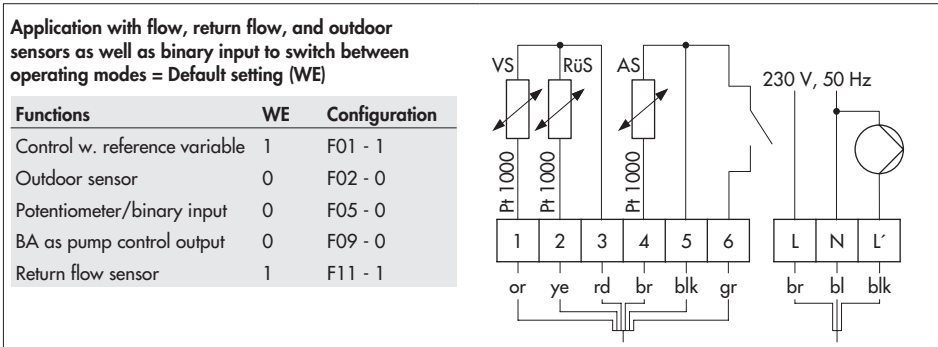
Application with flow, return flow, and outdoor sensors as well as binary input to switch between operating modes = Default setting (WE)

| Functions | WE | Configuration |
|---|---|---|
| Control w. reference variable | 1 | F01 - 1 |
| Outdoor sensor | 0 | F02 - 0 |
| Potentiometer/binary input | 0 | F05 - 0 |
| BA as pump control output | 0 | F09 - 0 |
| Return flow sensor | 1 | F11 - 1 |

VS RüS AS 230 V, 50 Hz

Pt 1000 Pt 1000 Pt 1000

1 2 3 4 5 6 L N L´

or ye rd br blk gr br bl blk